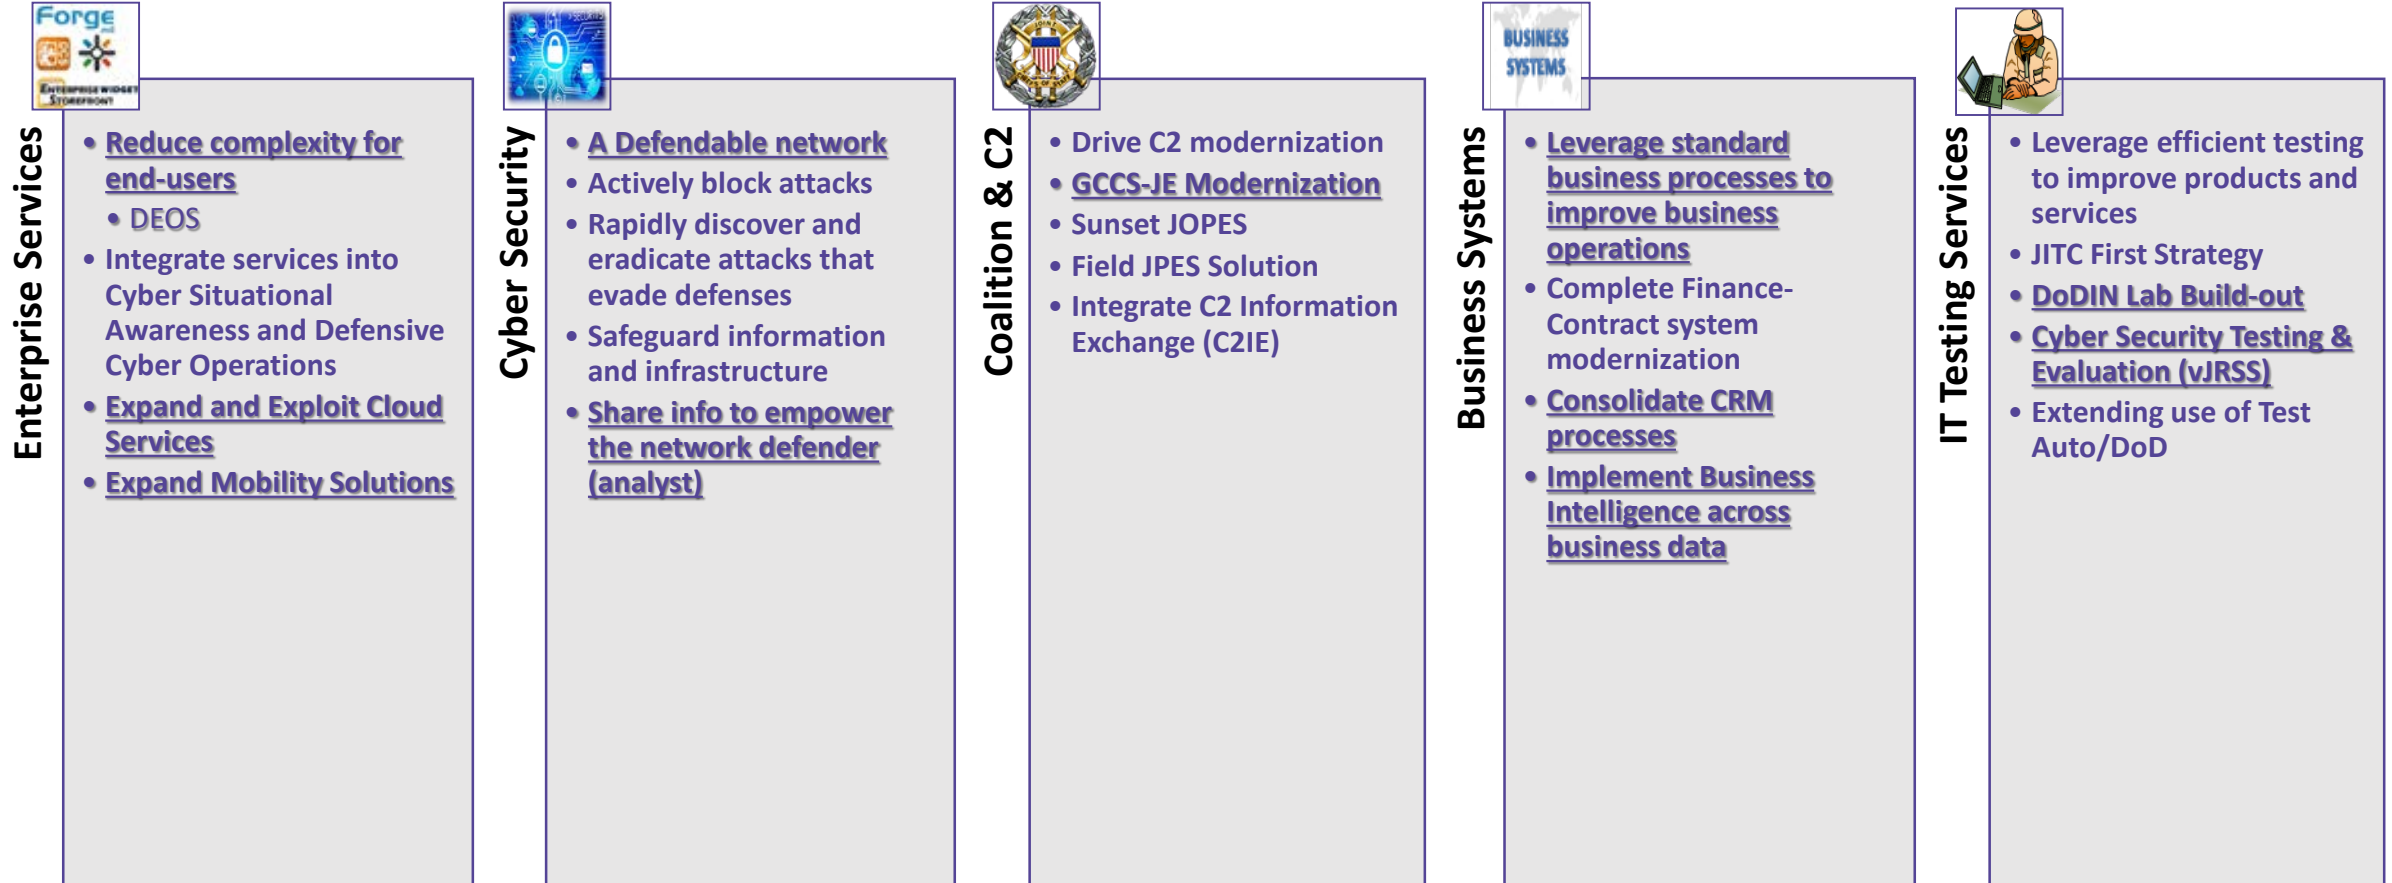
Forge
ENTERPRISE WIDGET STOREFRONT

Enterprise Services

- Reduce complexity for end-users
  - DEOS
- Integrate services into Cyber Situational Awareness and Defensive Cyber Operations
- Expand and Exploit Cloud Services
- Expand Mobility Solutions

SECURITY

Cyber Security

- A Defendable network
- Actively block attacks
- Rapidly discover and eradicate attacks that evade defenses
- Safeguard information and infrastructure
- Share info to empower the network defender (analyst)

Coalition & C2

- Drive C2 modernization
- GCCS-JE Modernization
- Sunset JOPES
- Field JPES Solution
- Integrate C2 Information Exchange (C2IE)

BUSINESS SYSTEMS

Business Systems

- Leverage standard business processes to improve business operations
- Complete Finance-Contract system modernization
- Consolidate CRM processes
- Implement Business Intelligence across business data

IT Testing Services

- Leverage efficient testing to improve products and services
- JITC First Strategy
- DoDIN Lab Build-out
- Cyber Security Testing & Evaluation (vJRSS)
- Extending use of Test Auto/DoD